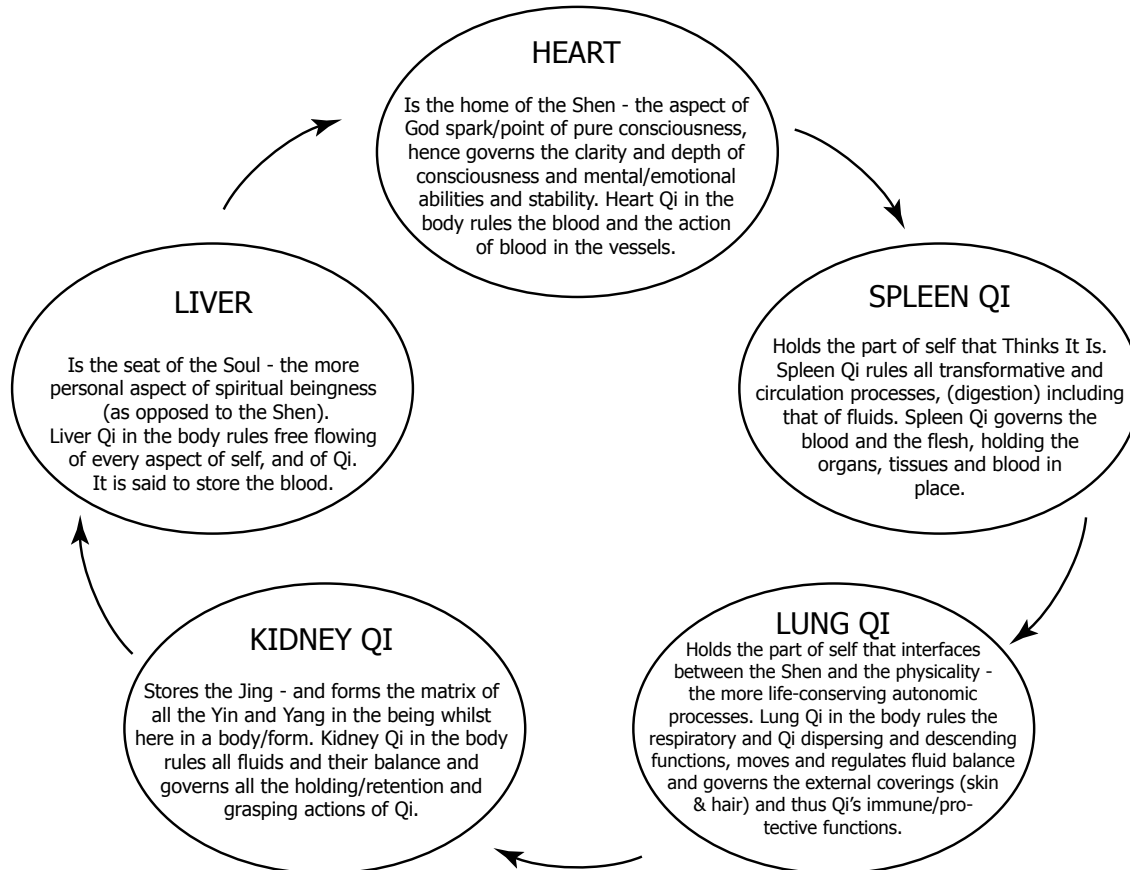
HEART

Is the home of the Shen - the aspect of God spark/point of pure consciousness, hence governs the clarity and depth of consciousness and mental/emotional abilities and stability. Heart Qi in the body rules the blood and the action of blood in the vessels.

SPLEEN QI

Holds the part of self that Thinks It Is. Spleen Qi rules all transformative and circulation processes, (digestion) including that of fluids. Spleen Qi governs the blood and the flesh, holding the organs, tissues and blood in place.

LUNG QI

Holds the part of self that interfaces between the Shen and the physicality - the more life-conserving autonomic processes. Lung Qi in the body rules the respiratory and Qi dispersing and descending functions, moves and regulates fluid balance and governs the external coverings (skin & hair) and thus Qi's immune/protective functions.

KIDNEY QI

Stores the Jing - and forms the matrix of all the Yin and Yang in the being whilst here in a body/form. Kidney Qi in the body rules all fluids and their balance and governs all the holding/retention and grasping actions of Qi.

LIVER

Is the seat of the Soul - the more personal aspect of spiritual beingness (as opposed to the Shen). Liver Qi in the body rules free flowing of every aspect of self, and of Qi. It is said to store the blood.